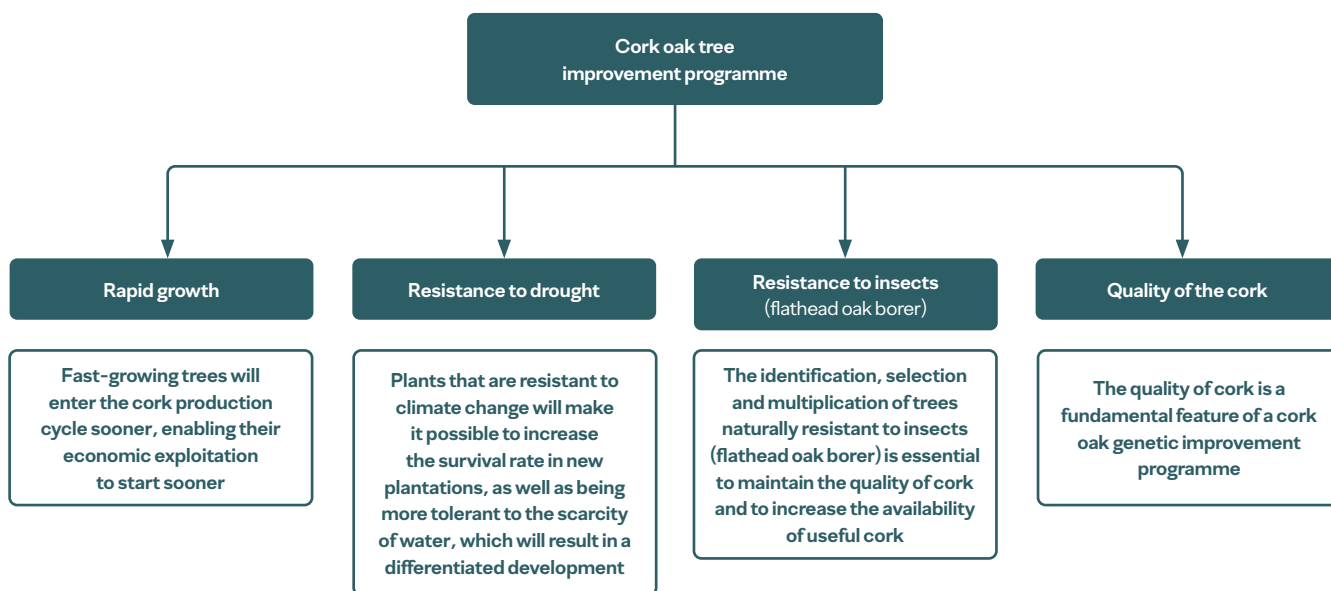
Cork oak tree improvement programme

Rapid growth

Fast-growing trees will enter the cork production cycle sooner, enabling their economic exploitation to start sooner

Resistance to drought

Plants that are resistant to climate change will make it possible to increase the survival rate in new plantations, as well as being more tolerant to the scarcity of water, which will result in a differentiated development

Resistance to insects (flathead oak borer)

The identification, selection and multiplication of trees naturally resistant to insects (flathead oak borer) is essential to maintain the quality of cork and to increase the availability of useful cork

Quality of the cork

The quality of cork is a fundamental feature of a cork oak genetic improvement programme